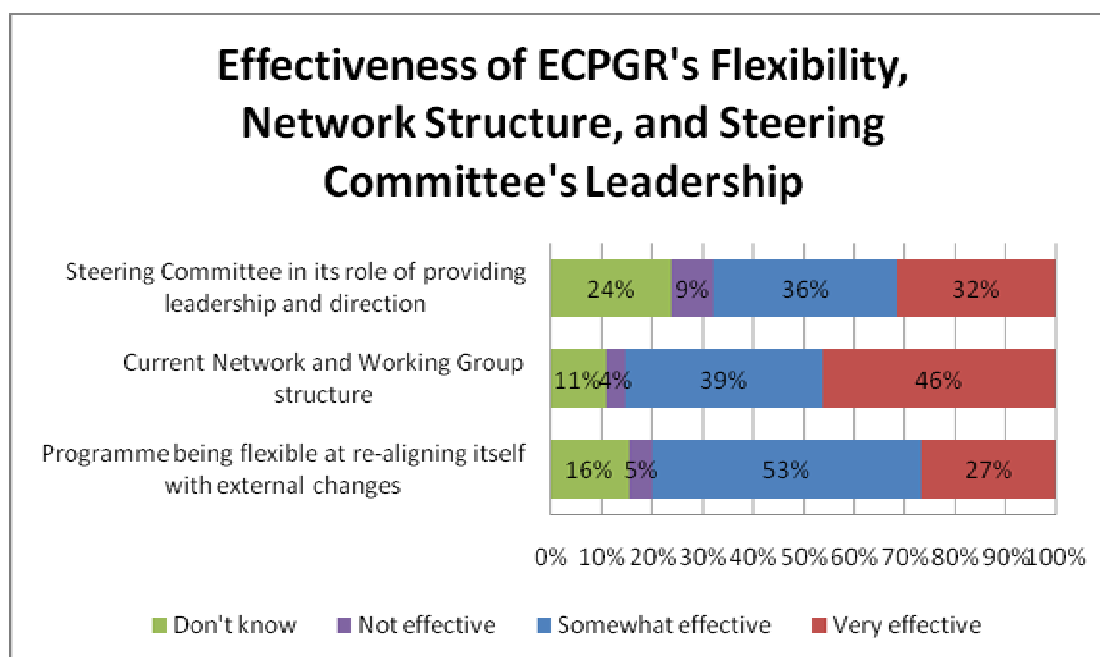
Effectiveness of ECPGR's Flexibility, Network Structure, and Steering Committee's Leadership

Steering Committee in its role of providing leadership and direction
24% 9% 36% 32%

Current Network and Working Group structure
11% 4% 39% 46%

Programme being flexible at re-aligning itself with external changes
16% 5% 53% 27%

0% 10% 20% 30% 40% 50% 60% 70% 80% 90% 100%

Don't know Not effective Somewhat effective Very effective